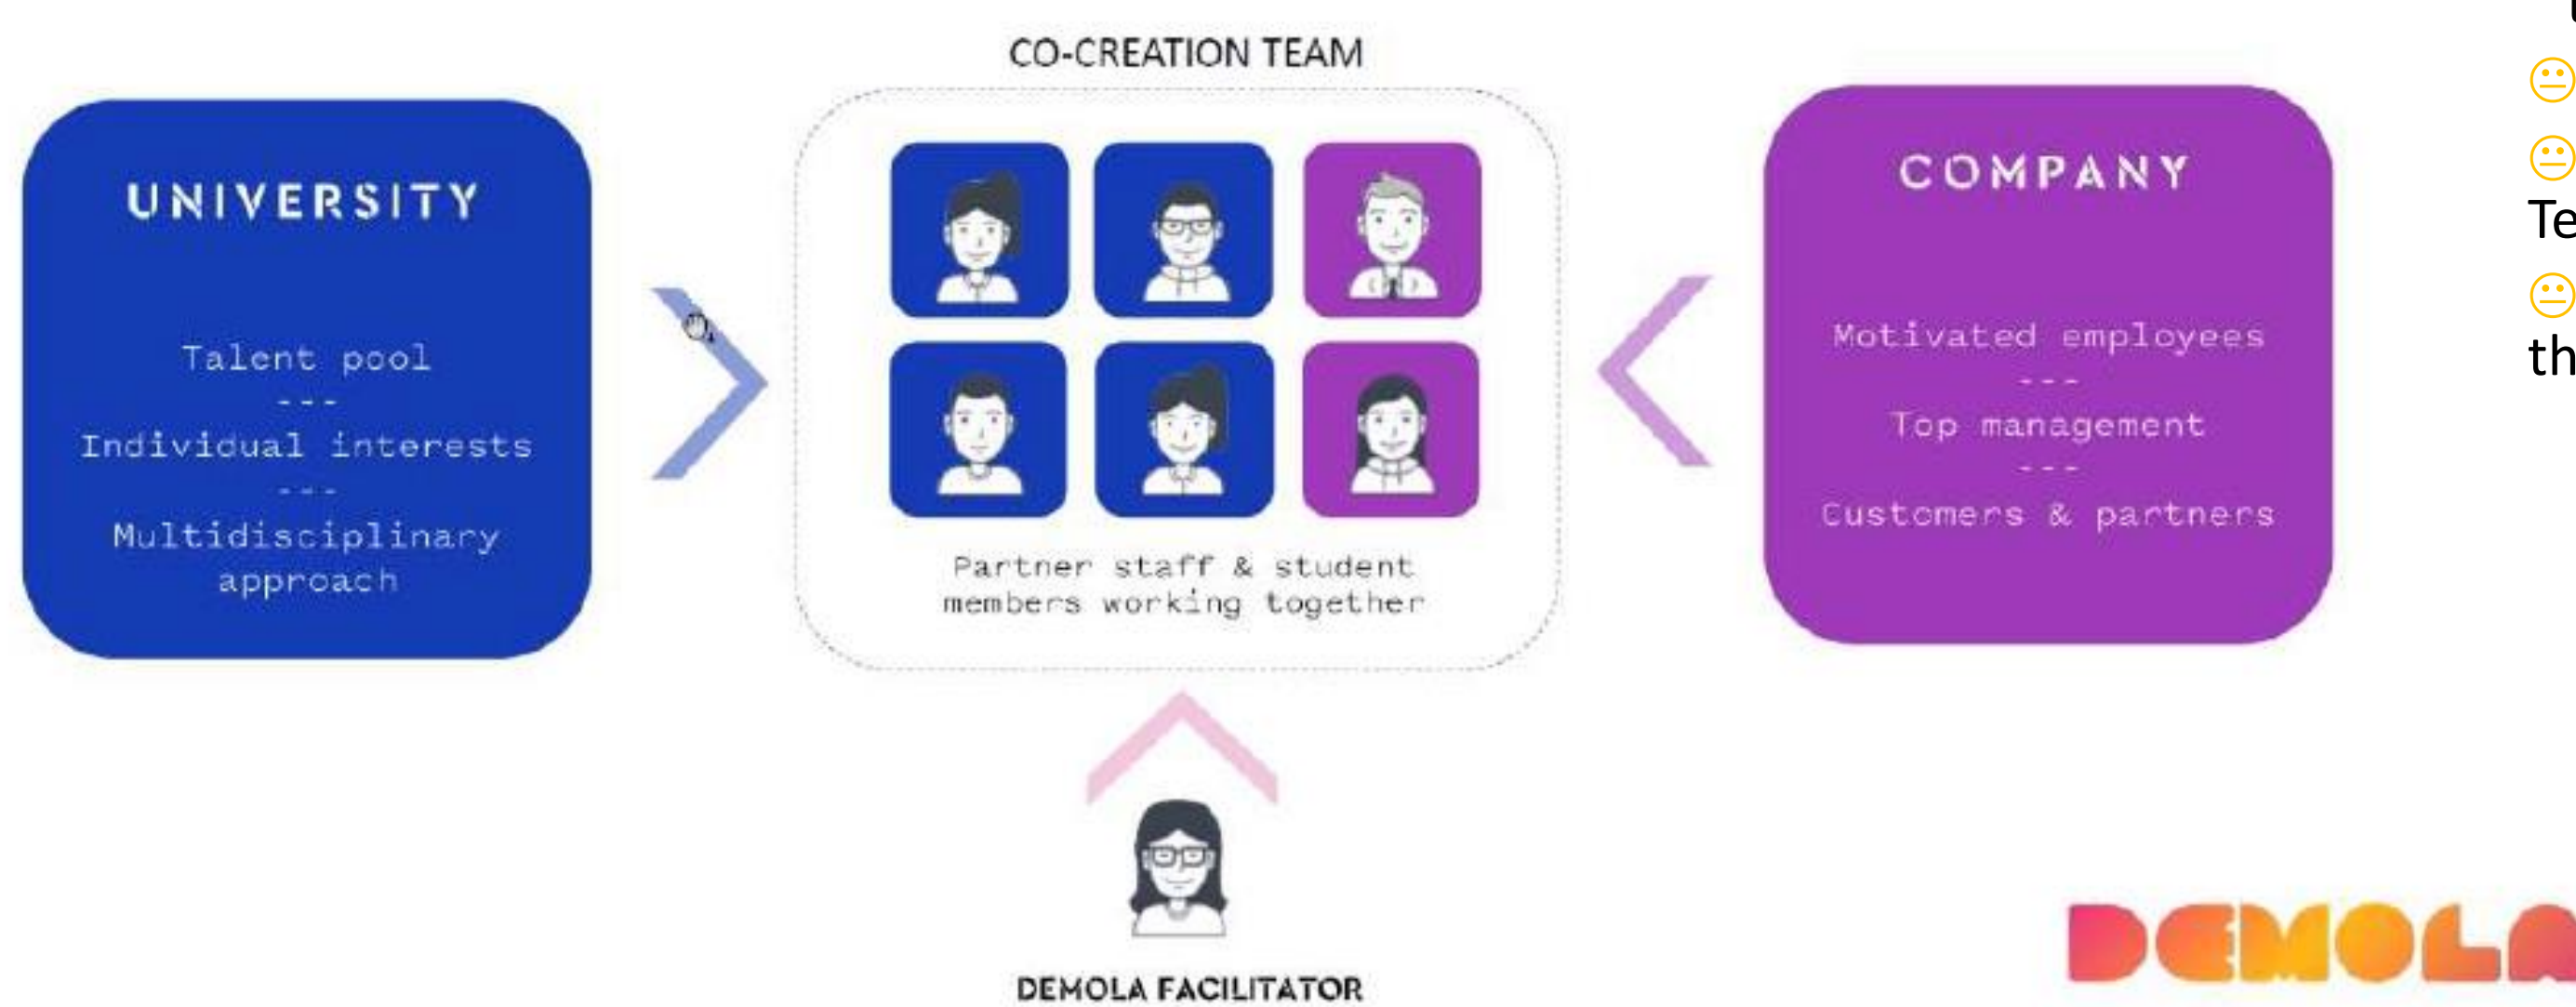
CO-CREATION TEAM

UNIVERSITY

Talent pool
---
Individual interests
---
Multidisciplinary approach

Partner staff & student members working together

COMPANY

Motivated employees
---
Top management
---
Customers & partners

DEMOLA FACILITATOR

Te

th

DEMOLA